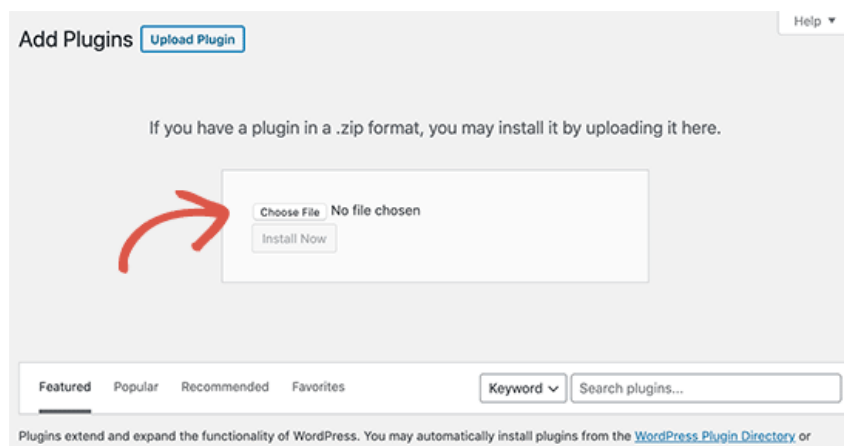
Add Plugins Upload Plugin

Help ▼

If you have a plugin in a .zip format, you may install it by uploading it here.

Choose File No file chosen

Install Now

Featured Popular Recommended Favorites

Keyword

Search plugins...

Plugins extend and expand the functionality of WordPress. You may automatically install plugins from the WordPress Plugin Directory or